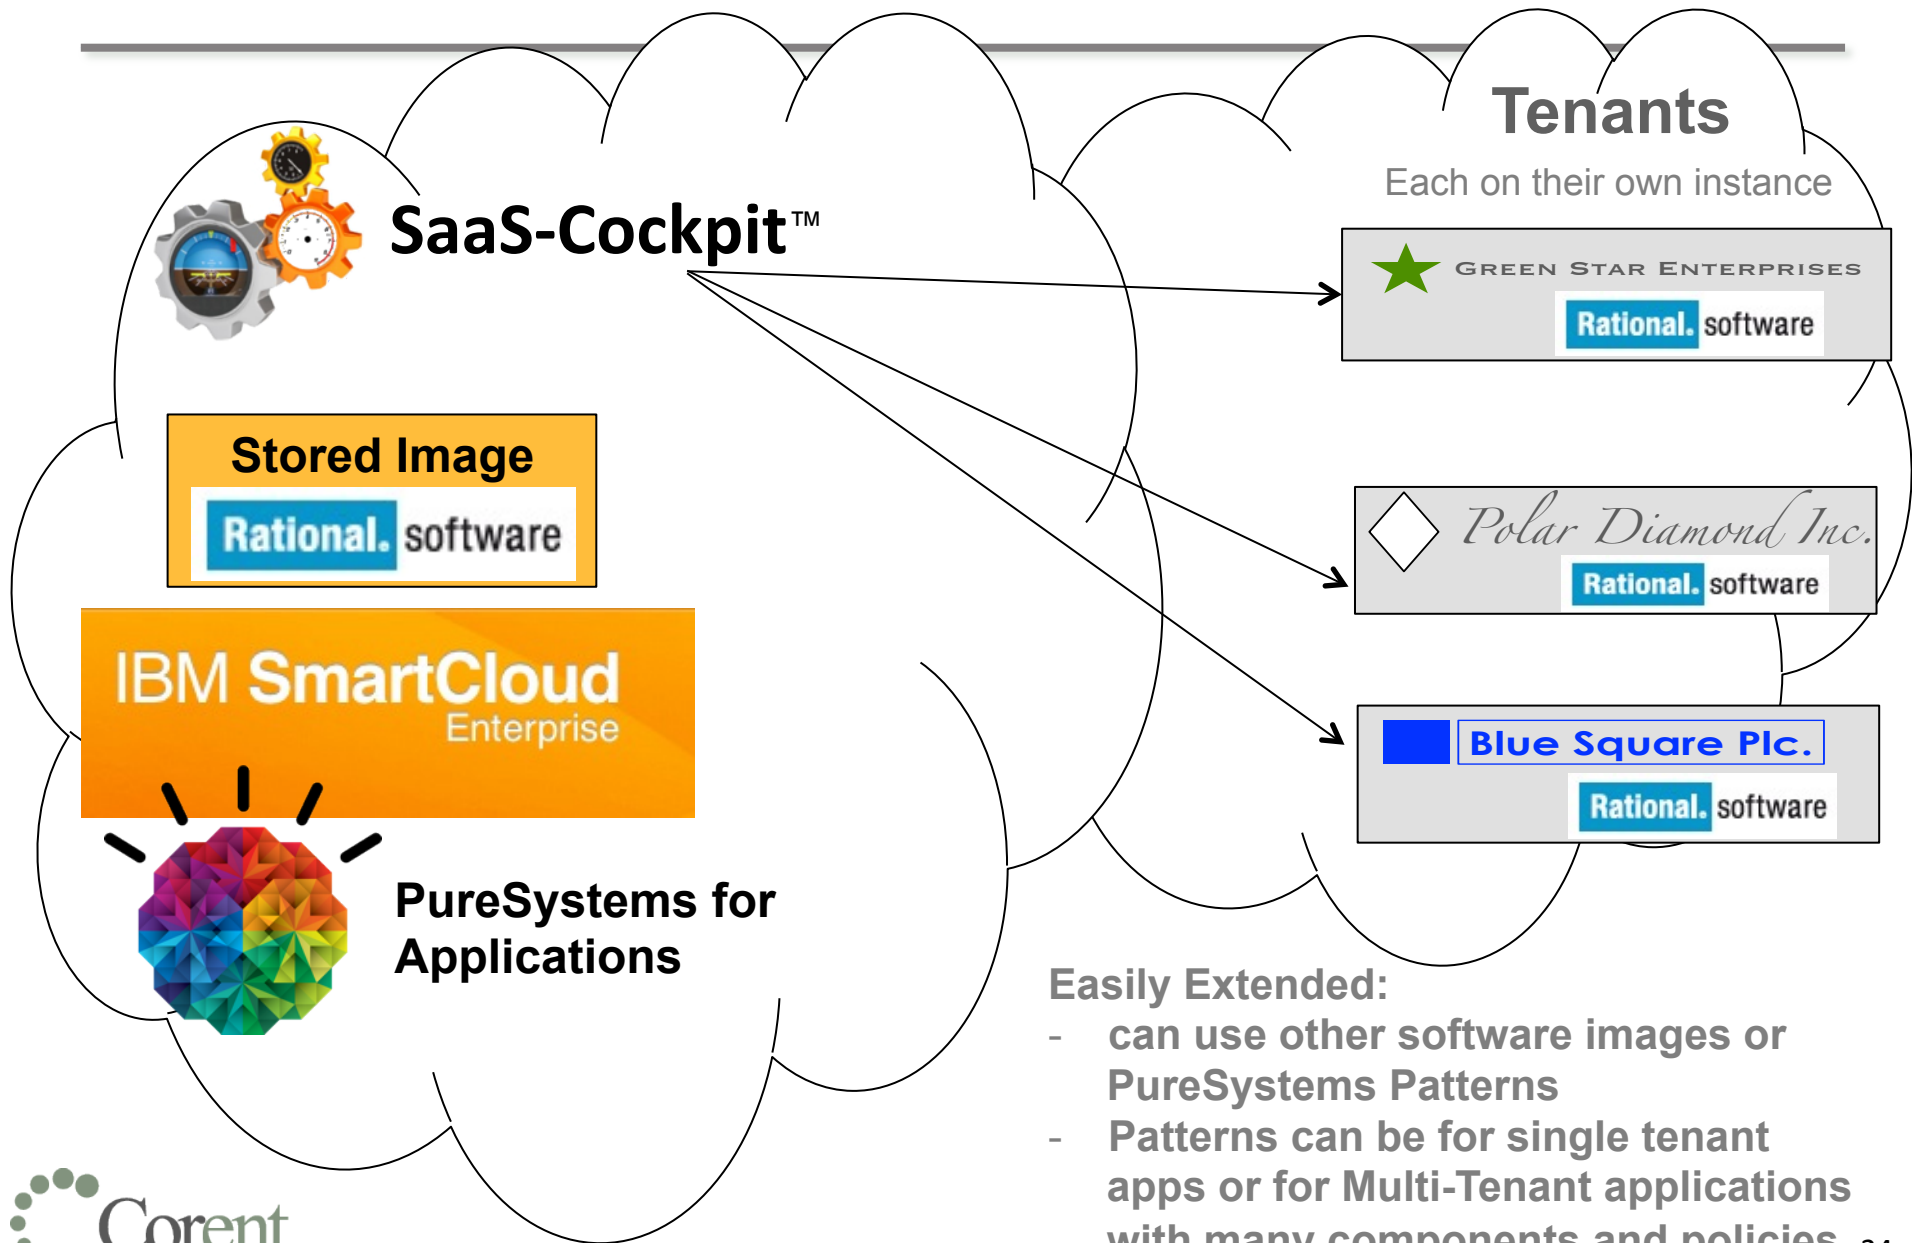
SaaS-Cockpit™

Tenants

Each on their own instance

Green Star Enterprises

Rational. software

Stored Image

Rational. software

Polar Diamond Inc.

Rational. software

IBM SmartCloud Enterprise

Blue Square Plc.

Rational. software

PureSystems for Applications

Easily Extended:

- can use other software images or PureSystems Patterns

- Patterns can be for single tenant apps or for Multi-Tenant applications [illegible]

Corent

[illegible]